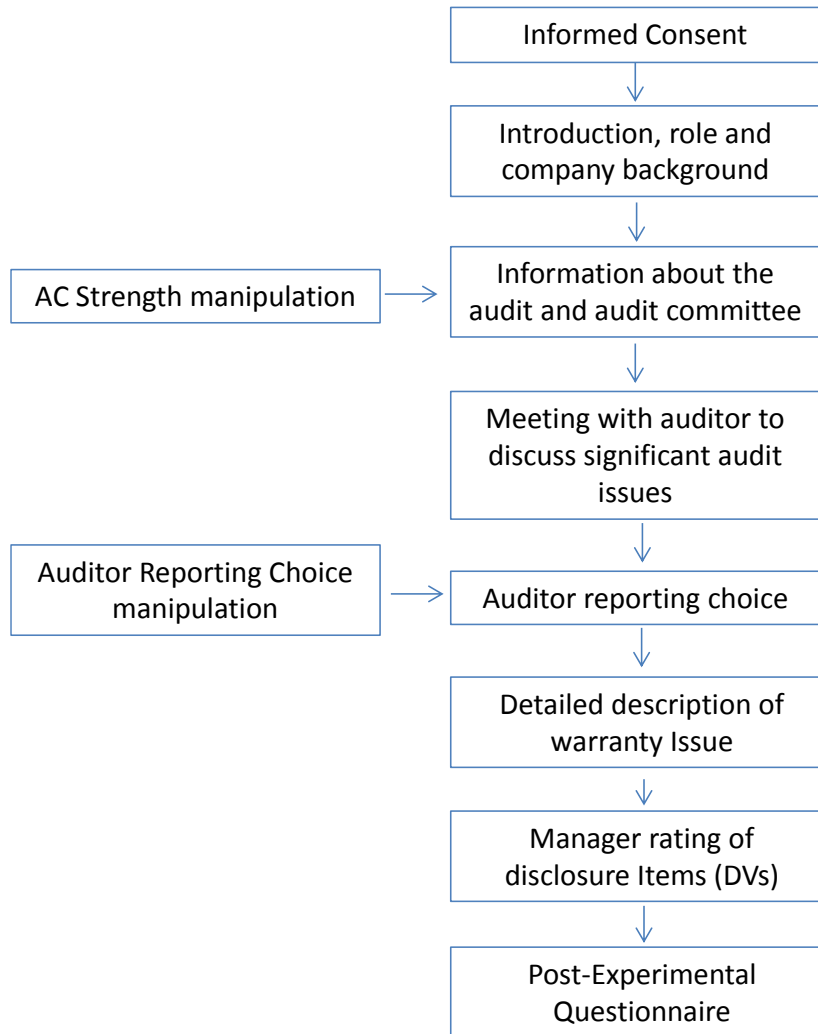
Informed Consent

Introduction, role and company background

AC Strength manipulation

Information about the audit and audit committee

Meeting with auditor to discuss significant audit issues

Auditor Reporting Choice manipulation

Auditor reporting choice

Detailed description of warranty Issue

Manager rating of disclosure Items (DVs)

Post-Experimental Questionnaire